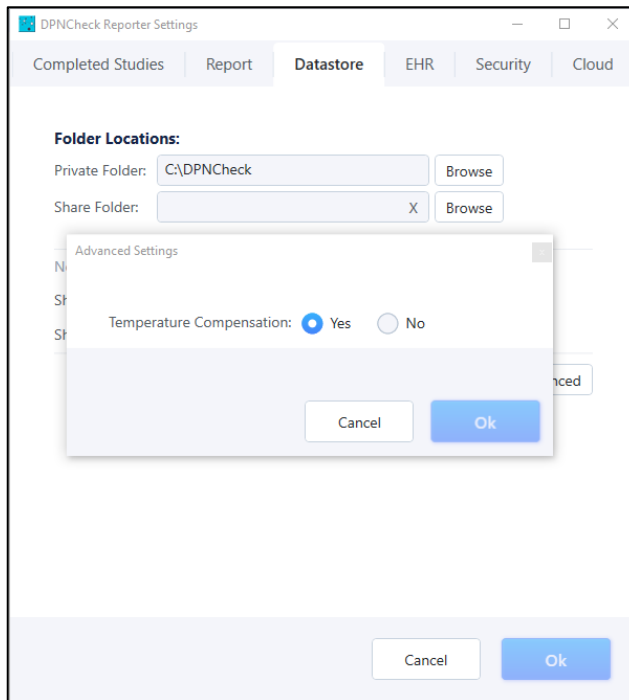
DPNCheck Reporter Settings

Completed Studies | Report | Datastore | EHR | Security | Cloud

Folder Locations:

Private Folder: C:\DPNCheck Browse

Share Folder: X Browse

N

Sh

Sh

nced

Advanced Settings

Temperature Compensation: Yes No

Cancel Ok

Cancel Ok